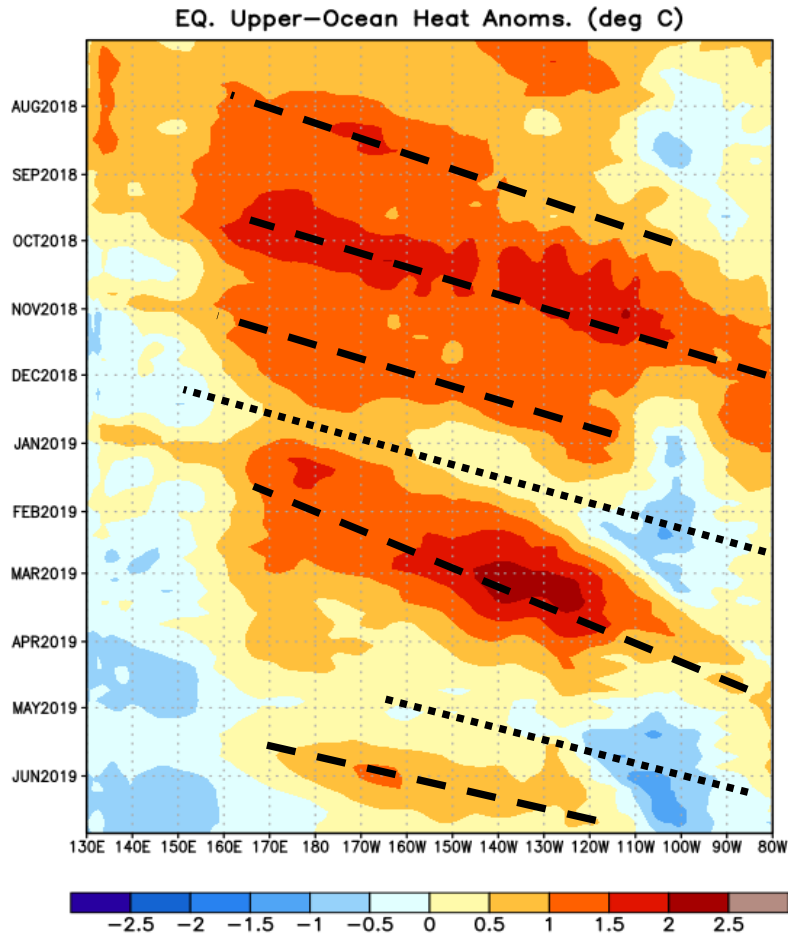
EQ. Upper-Ocean Heat Anoms. (deg C)

AUG2018
SEP2018
OCT2018
NOV2018
DEC2018
JAN2019
FEB2019
MAR2019
APR2019
MAY2019
JUN2019

130E 140E 150E 160E 170E 180 170W 160W 150W 140W 130W 120W 110W 100W 90W 80W

−2.5 −2 −1.5 −1 −0.5 0 0.5 1 1.5 2 2.5